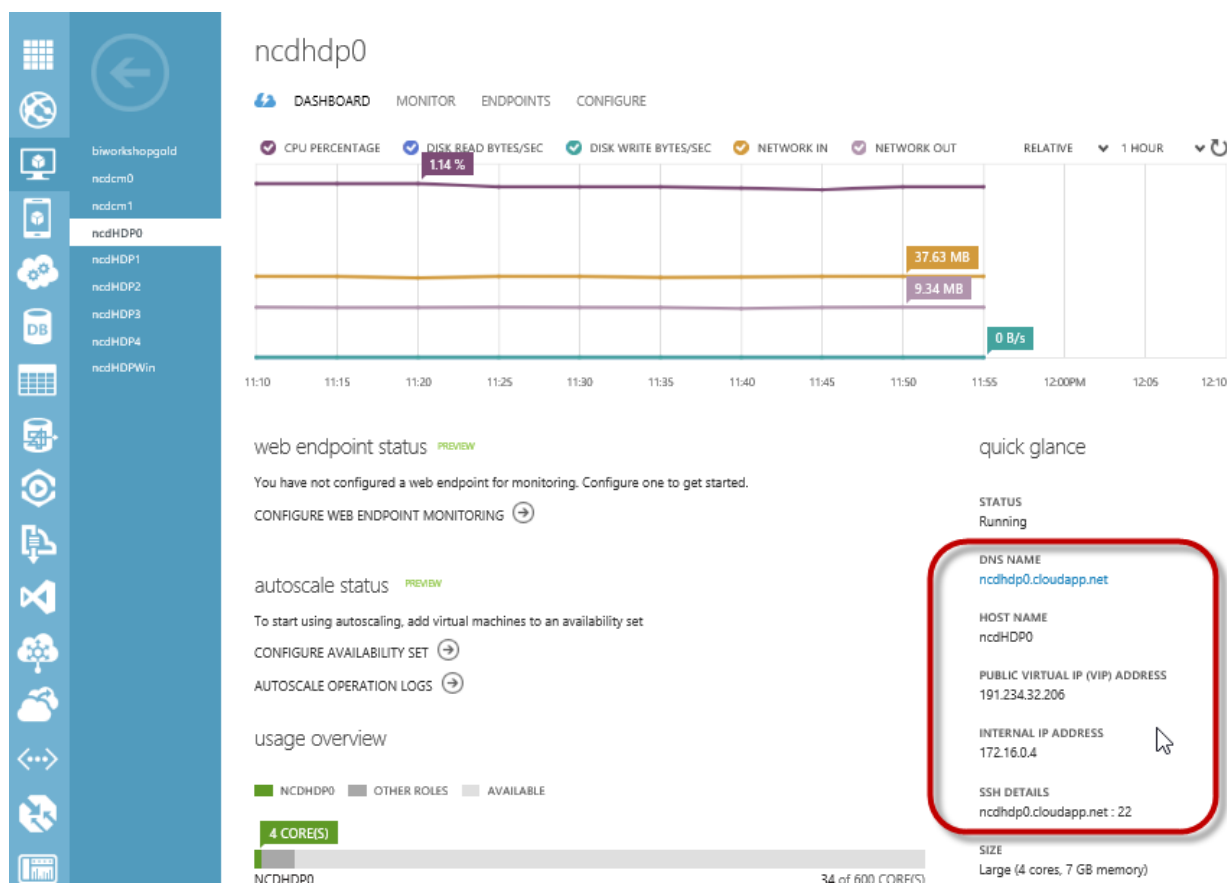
biworkshopgold
ncdcm0
ncdcm1
ncdHDP0
ncdHDP1
ncdHDP2
ncdHDP3
ncdHDP4
ncdHDPWin

ncdhdp0

DASHBOARD MONITOR ENDPOINTS CONFIGURE

CPU PERCENTAGE DISK READ BYTES/SEC DISK WRITE BYTES/SEC NETWORK IN NETWORK OUT RELATIVE 1 HOUR

1.14 %

37.63 MB

9.34 MB

0 B/s

11:10 11:15 11:20 11:25 11:30 11:35 11:40 11:45 11:50 11:55 12:00PM 12:05 12:10

web endpoint status PREVIEW

You have not configured a web endpoint for monitoring. Configure one to get started.

CONFIGURE WEB ENDPOINT MONITORING

autoscale status PREVIEW

To start using autoscaling, add virtual machines to an availability set

CONFIGURE AVAILABILITY SET

AUTOSCALE OPERATION LOGS

usage overview

NCDHDP0 OTHER ROLES AVAILABLE

4 CORE(S)

NCDHDP0 34 of 600 CORE(S)

quick glance

STATUS
Running

DNS NAME
ncdhdp0.cloudapp.net

HOST NAME
ncdHDP0

PUBLIC VIRTUAL IP (VIP) ADDRESS
191.234.32.206

INTERNAL IP ADDRESS
172.16.0.4

SSH DETAILS
ncdhdp0.cloudapp.net : 22

SIZE
Large (4 cores, 7 GB memory)